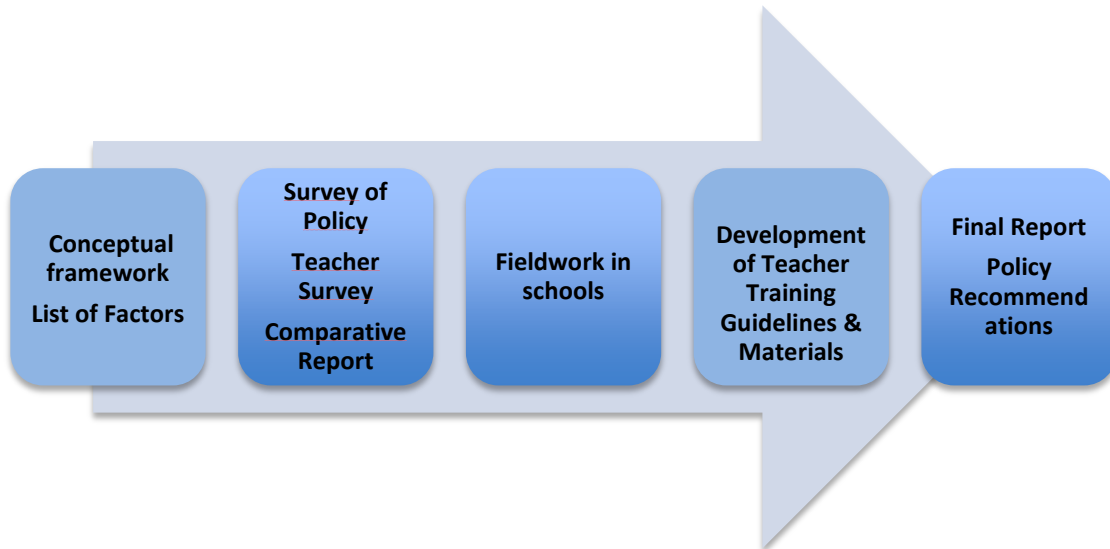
Conceptual framework
List of Factors

Survey of Policy
Teacher Survey
Comparative Report

Fieldwork in schools

Development of Teacher Training Guidelines & Materials

Final Report
Policy Recommend ations